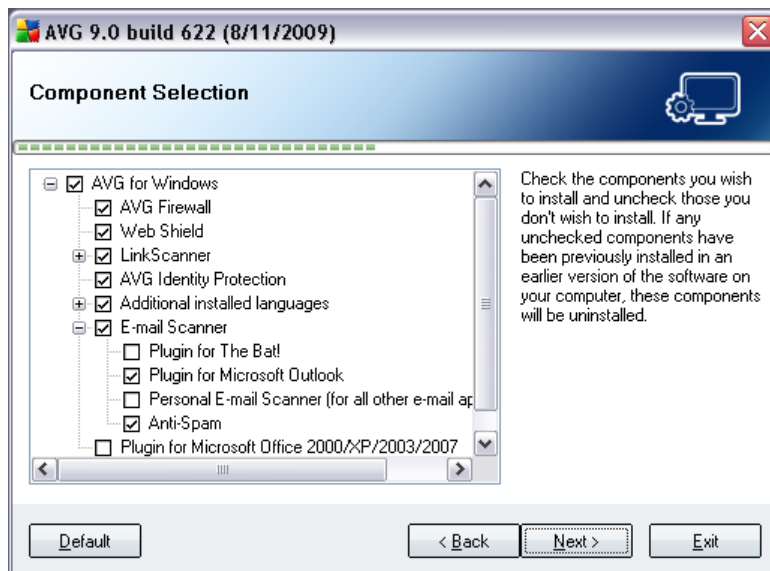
AVG 9.0 build 622 (8/11/2009)

Component Selection

AVG for Windows
AVG Firewall
Web Shield
LinkScanner
AVG Identity Protection
Additional installed languages
E-mail Scanner
Plugin for The Bat!
Plugin for Microsoft Outlook
Personal E-mail Scanner (for all other e-mail ap
Anti-Spam
Plugin for Microsoft Office 2000/XP/2003/2007

Check the components you wish to install and uncheck those you don't wish to install. If any unchecked components have been previously installed in an earlier version of the software on your computer, these components will be uninstalled.

Default

< Back

Next >

Exit